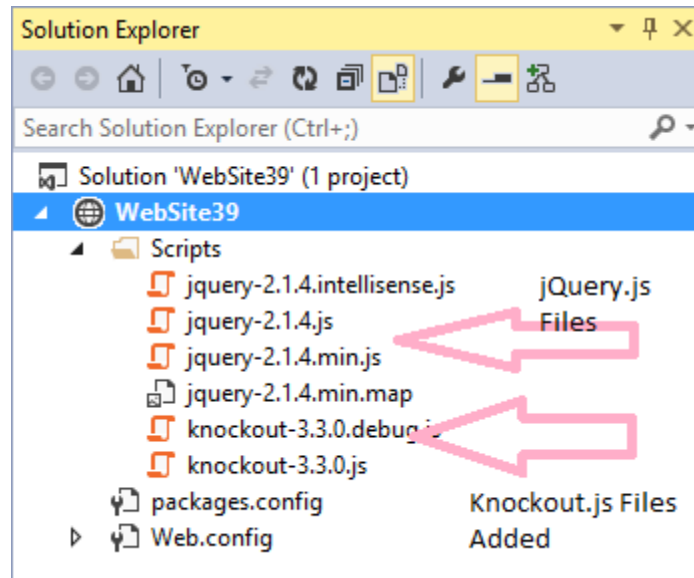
Solution Explorer

Search Solution Explorer (Ctrl+;)

Solution 'WebSite39' (1 project)
WebSite39
Scripts
jquery-2.1.4.intellisense.js
jquery-2.1.4.js
jquery-2.1.4.min.js
jquery-2.1.4.min.map
knockout-3.3.0.debug.js
knockout-3.3.0.js
packages.config
Web.config

jQuery.js Files

Knockout.js Files Added